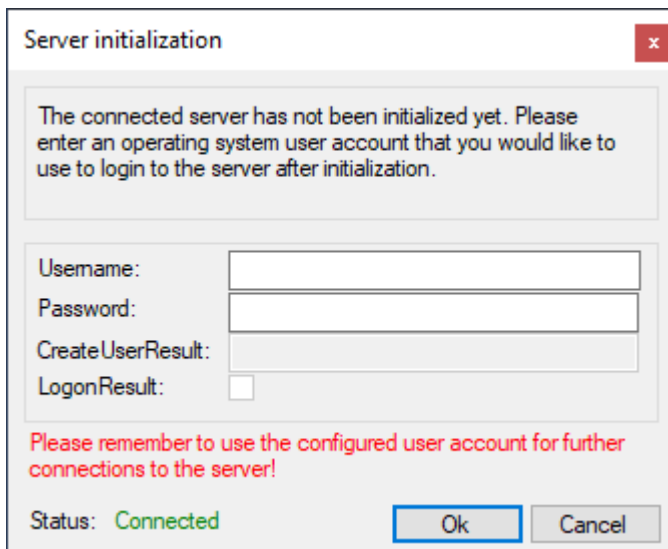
Server initialization

x

The connected server has not been initialized yet. Please enter an operating system user account that you would like to use to login to the server after initialization.

Username:
Password:
CreateUserResult:
LogonResult:

Please remember to use the configured user account for further connections to the server!

Status: Connected

Ok

Cancel